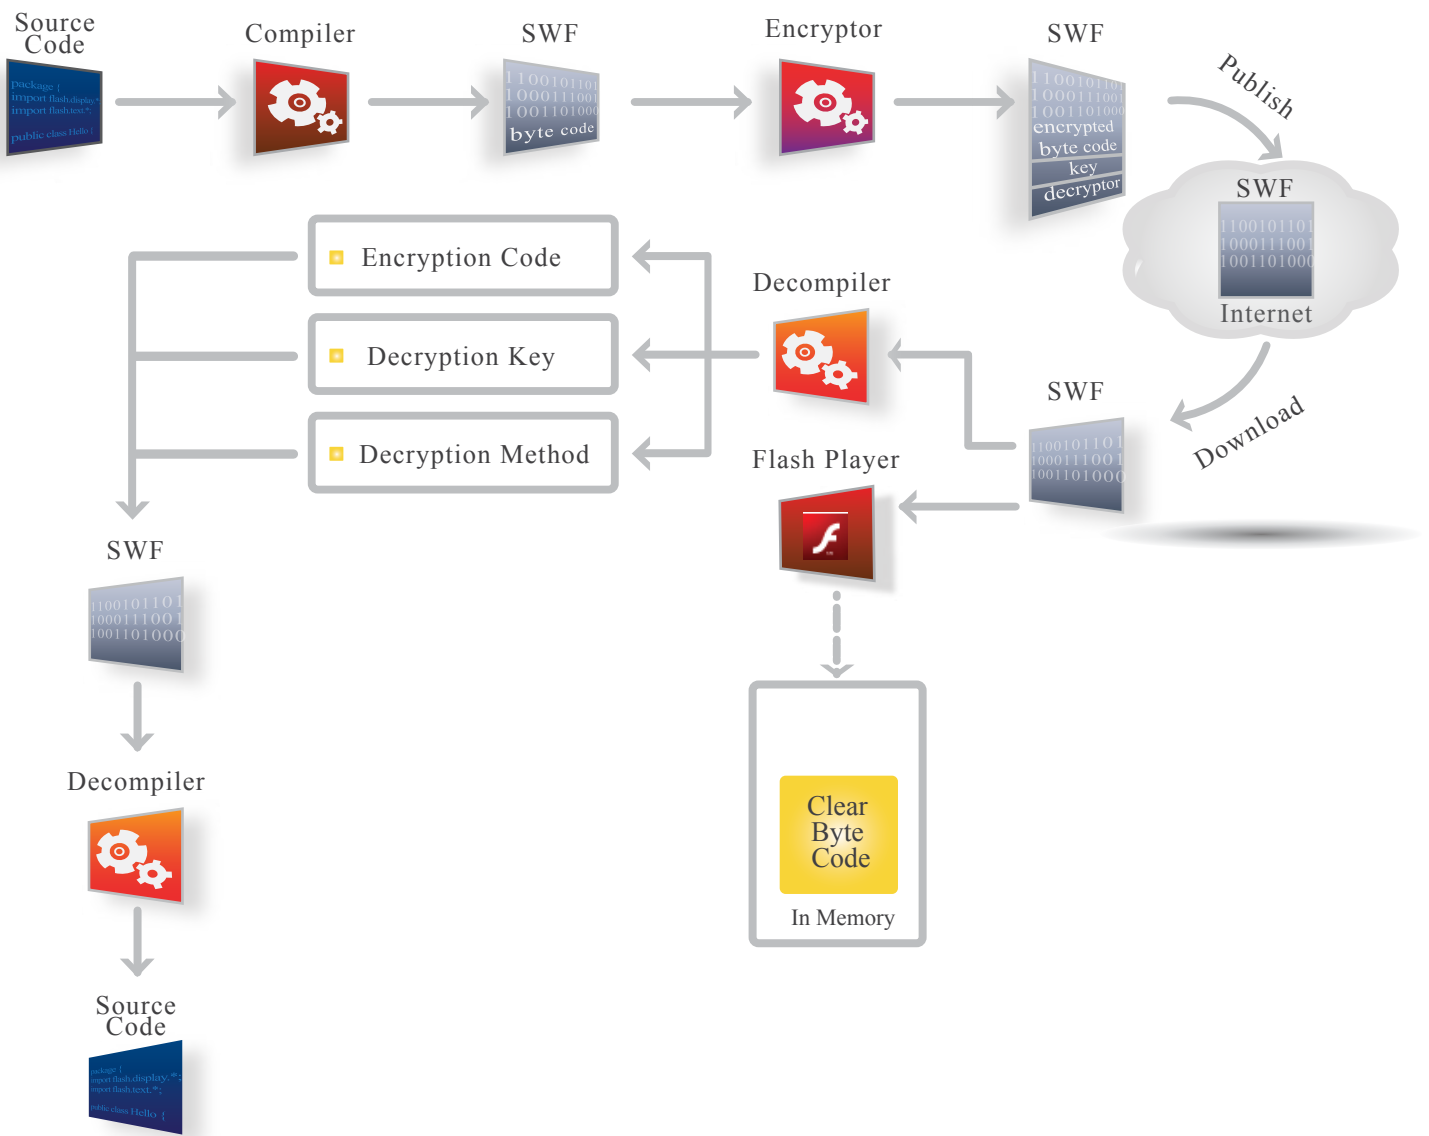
Source Code

package {
import flash.display.*
import flash.text.*

public class Hello {

Compiler

SWF

1100101101
1000111001
1001101000
byte code

Encryptor

SWF

1100101101
1000111001
1001101000
encrypted
byte code
key
decryptor

Publish

SWF

1100101101
1000111001
1001101000

Internet

Encryption Code

Decryption Key

Decryption Method

Decompiler

SWF

1100101101
1000111001
1001101000

Download

Flash Player

SWF

1100101101
1000111001
1001101000

Decompiler

Clear Byte Code

In Memory

Source Code

package {
import flash.display.*;
import flash.text.*;

public class Hello {